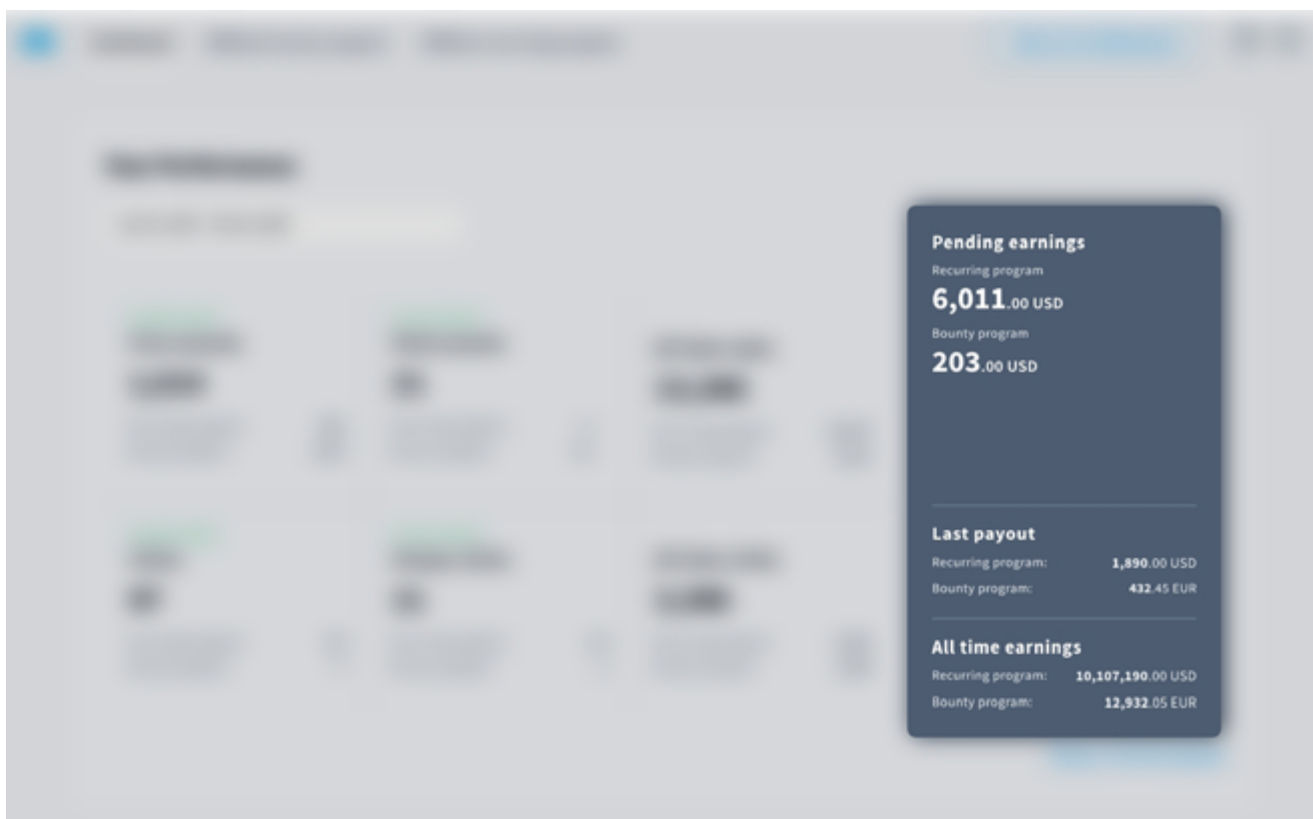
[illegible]

Pending earnings
Recurring program
6,011.00 USD
Bounty program
203.00 USD

Last payout
Recurring program: 1,890.00 USD
Bounty program: 432.45 EUR

All time earnings
Recurring program: 10,107,190.00 USD
Bounty program: 12,932.05 EUR